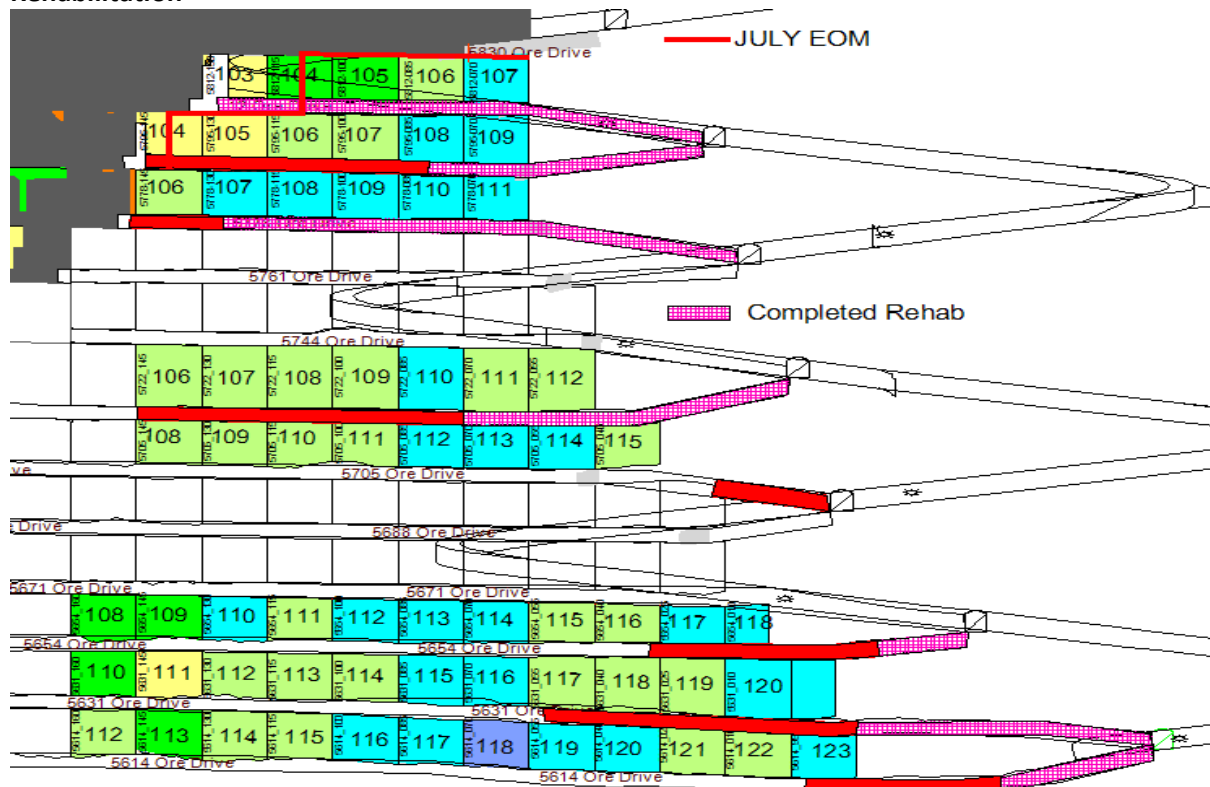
Rehabilitation

5830 Ore Drive

JULY EOM

103 104 105 106 107

104 105 106 107 108 109

106 107 108 109 110 111

5761 Ore Drive

Completed Rehab

5744 Ore Drive

106 107 108 109 110 111 112

108 109 110 111 112 113 114 115

5705 Ore Drive

5688 Ore Drive

5671 Ore Drive

5671 Ore Drive

108 109 110 111 112 113 114 115 116 117 118

5654 Ore Drive

5654 Ore Drive

110 111 112 113 114 115 116 117 118 119 120

5631 Ore Drive

5631 Ore

112 113 114 115 116 117 118 119 120 121 122 123

5614 Ore Drive

5614 Ore Drive